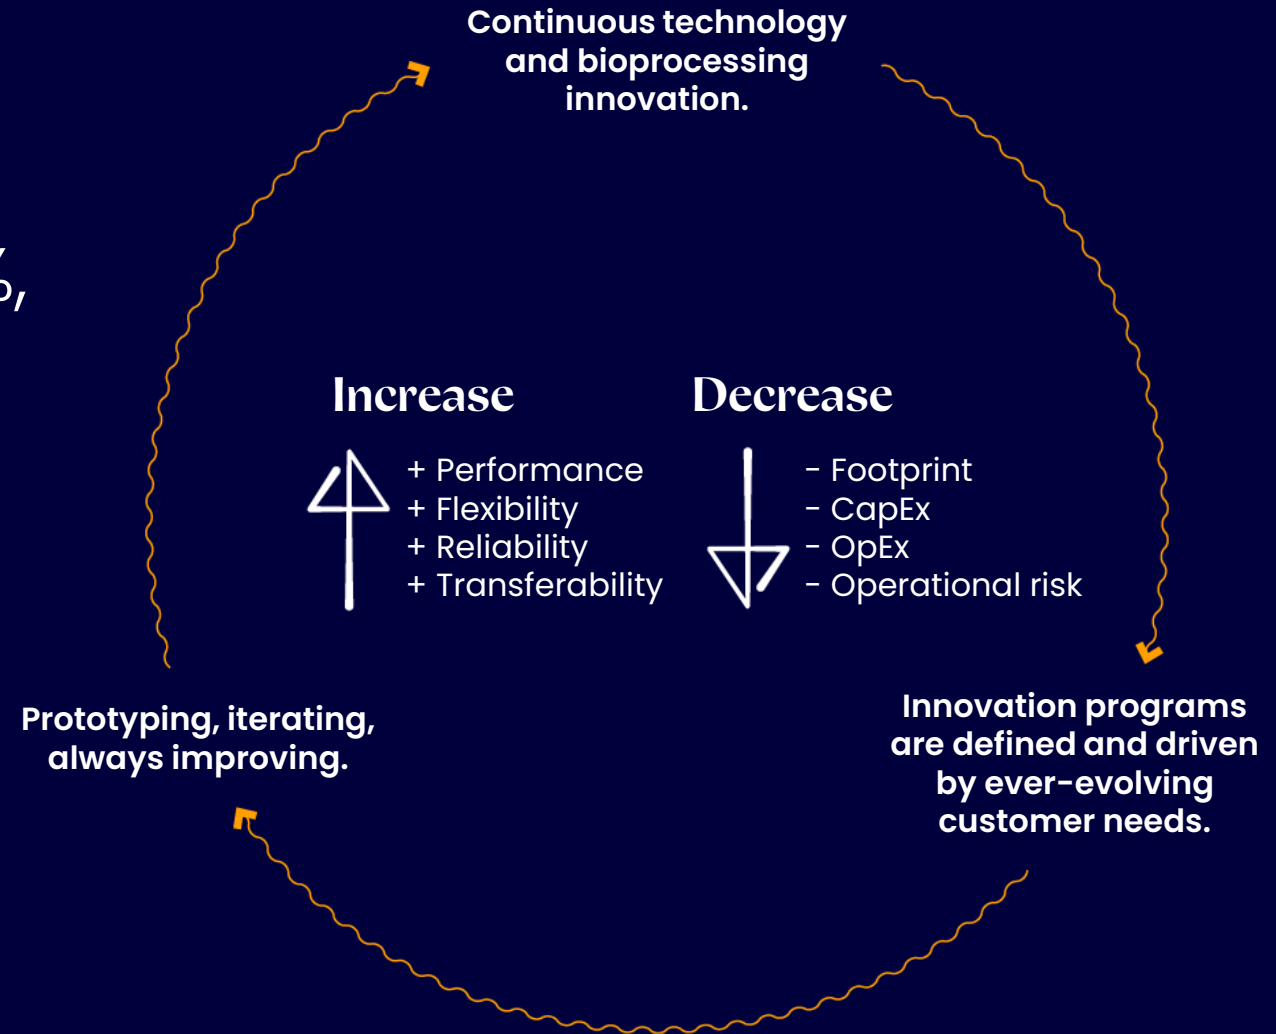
Continuous technology and bioprocessing innovation.

Increase

+ Performance
+ Flexibility
+ Reliability
+ Transferability

Decrease

- Footprint
- CapEx
- OpEx
- Operational risk

Innovation programs are defined and driven by ever-evolving customer needs.

Prototyping, iterating, always improving.